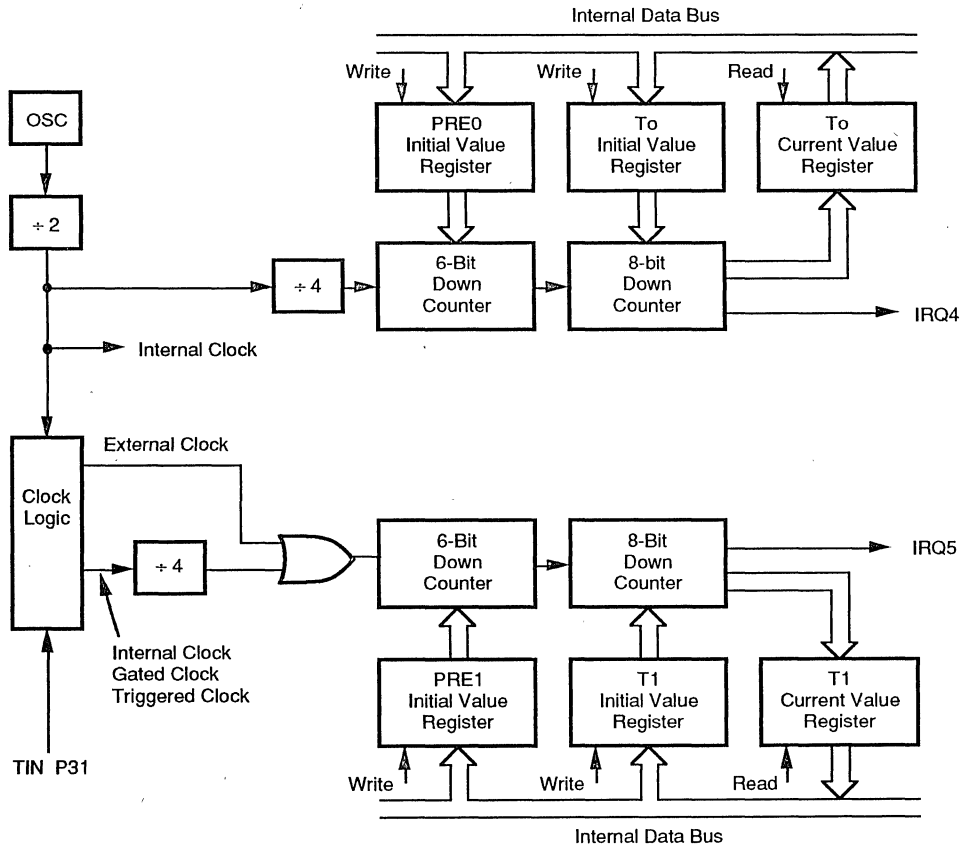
Internal Data Bus

Write

Write

Read

OSC

PRE0
Initial Value
Register

To
Initial Value
Register

To
Current Value
Register

$\div 2$

$\div 4$

6-Bit
Down
Counter

8-bit
Down
Counter

IRQ4

Internal Clock

External Clock

Clock
Logic

$\div 4$

6-Bit
Down
Counter

8-Bit
Down
Counter

IRQ5

Internal Clock
Gated Clock
Triggered Clock

PRE1
Initial Value
Register

T1
Initial Value
Register

T1
Current Value
Register

TIN P31

Write

Write

Read

Internal Data Bus